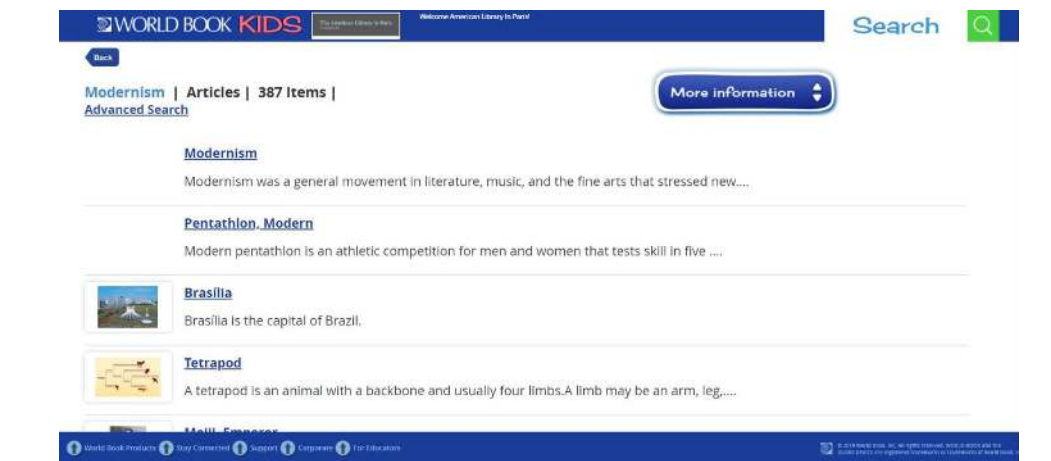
WORLD BOOK KIDS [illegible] Welcome American Library in Paris!

Search

Back

Modernism | Articles | 387 Items |
Advanced Search

More information

Modernism
Modernism was a general movement in literature, music, and the fine arts that stressed new....

Pentathlon, Modern
Modern pentathlon is an athletic competition for men and women that tests skill in five ....

Brasília
Brasília is the capital of Brazil.

Tetrapod
A tetrapod is an animal with a backbone and usually four limbs.A limb may be an arm, leg,....

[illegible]

World Book Products Stay Connected Support Corporate For Educators

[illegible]